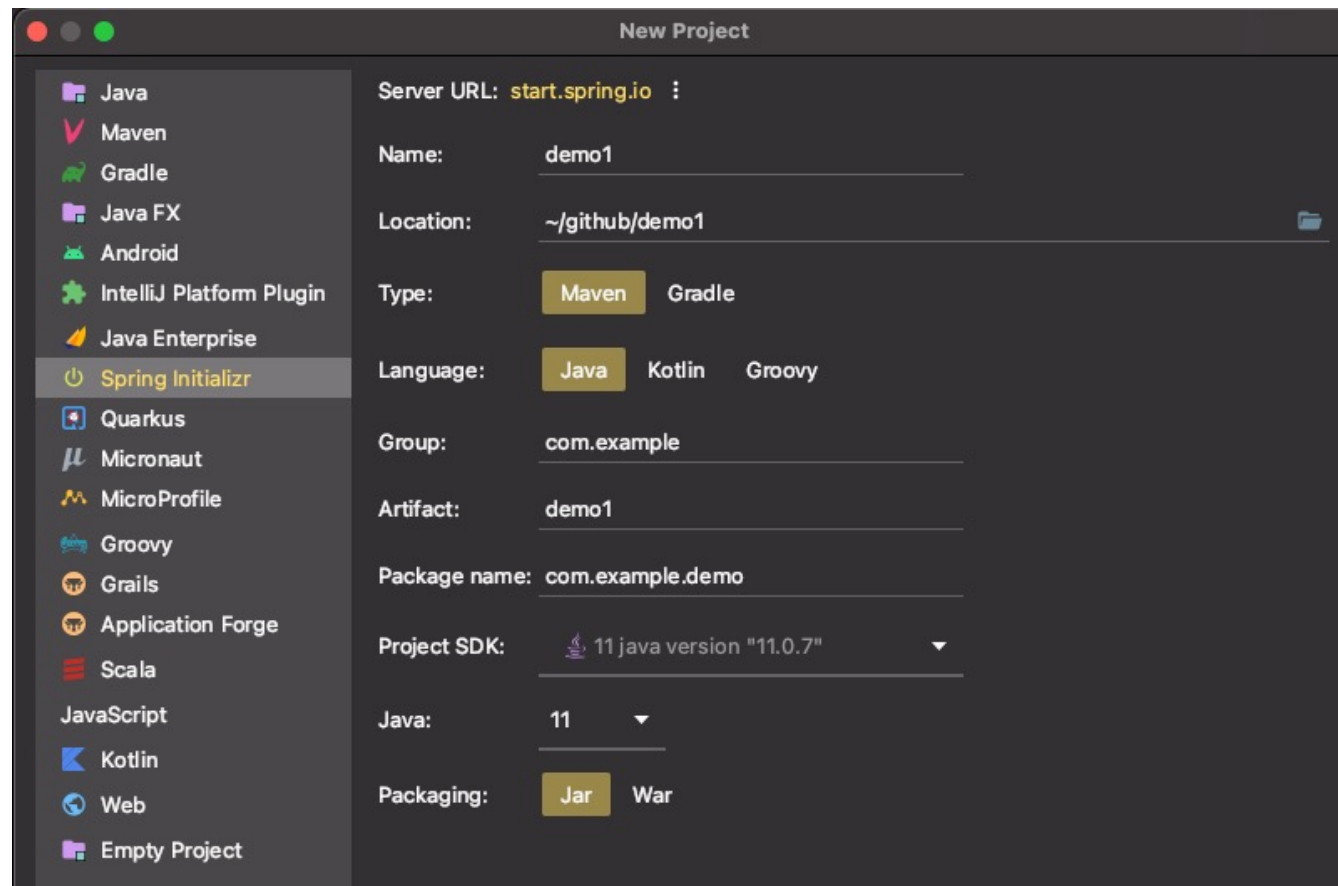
New Project

Java
Maven
Gradle
Java FX
Android
IntelliJ Platform Plugin
Java Enterprise
Spring Initializr
Quarkus
Micronaut
MicroProfile
Groovy
Grails
Application Forge
Scala
JavaScript
Kotlin
Web
Empty Project

Server URL: start.spring.io

Name: demo1

Location: ~/github/demo1

Type: Maven Gradle

Language: Java Kotlin Groovy

Group: com.example

Artifact: demo1

Package name: com.example.demo

Project SDK: 11 java version "11.0.7"

Java: 11

Packaging: Jar War